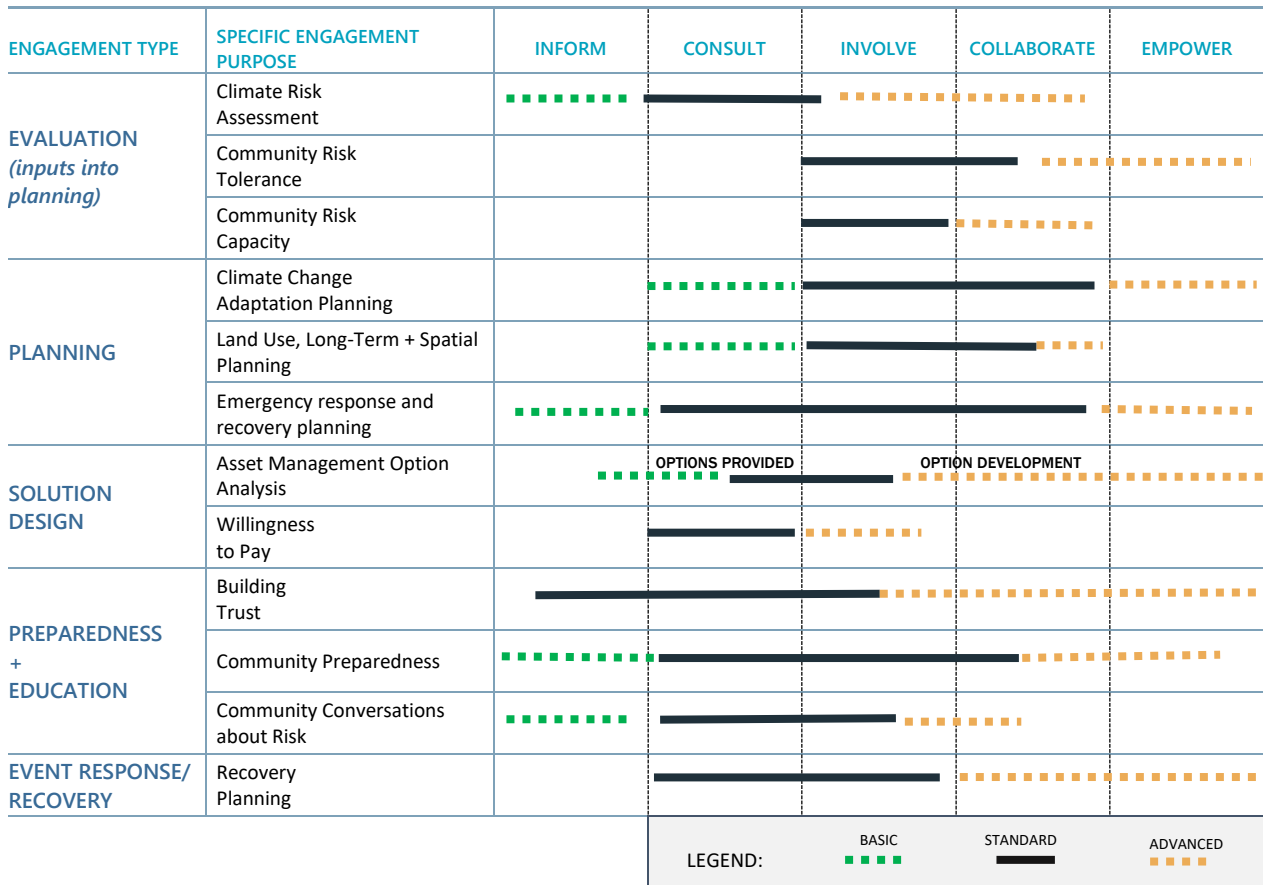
| ENGAGEMENT TYPE | SPECIFIC ENGAGEMENT PURPOSE | INFORM | CONSULT | INVOLVE | COLLABORATE | EMPOWER |
|---|---|---|---|---|---|---|
| EVALUATION *(inputs into planning)* | Climate Risk Assessment | | | | | |
| | Community Risk Tolerance | | | | | |
| | Community Risk Capacity | | | | | |
| PLANNING | Climate Change Adaptation Planning | | | | | |
| | Land Use, Long-Term + Spatial Planning | | | | | |
| | Emergency response and recovery planning | | | | | |
| SOLUTION DESIGN | Asset Management Option Analysis | | OPTIONS PROVIDED | | OPTION DEVELOPMENT | |
| | Willingness to Pay | | | | | |
| PREPAREDNESS + EDUCATION | Building Trust | | | | | |
| | Community Preparedness | | | | | |
| | Community Conversations about Risk | | | | | |
| EVENT RESPONSE/ RECOVERY | Recovery Planning | | | | | |

LEGEND: BASIC STANDARD ADVANCED